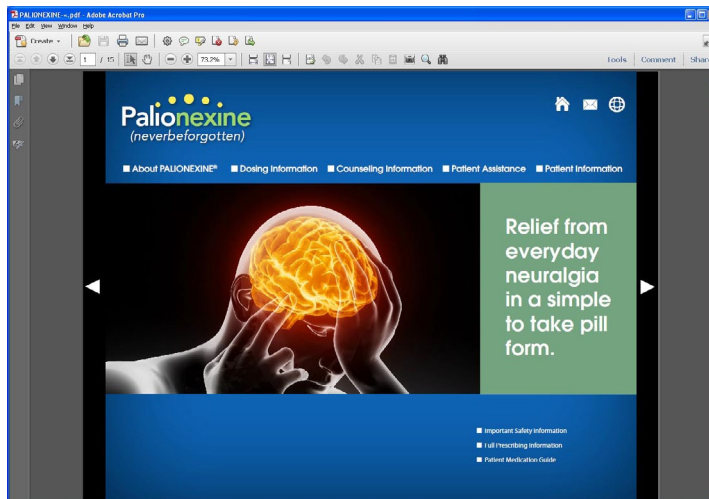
PALIONEXINE~.pdf - Adobe Acrobat Pro

File Edit View Window Help

Create

1 / 15

73.2%

Tools Comment Share

Palionexine
(neverbeforgotten)

About PALIONEXINE® Dosing Information Counseling Information Patient Assistance Patient Information

Relief from everyday neuralgia in a simple to take pill form.

Important Safety Information
Full Prescribing Information
Patient Medication Guide